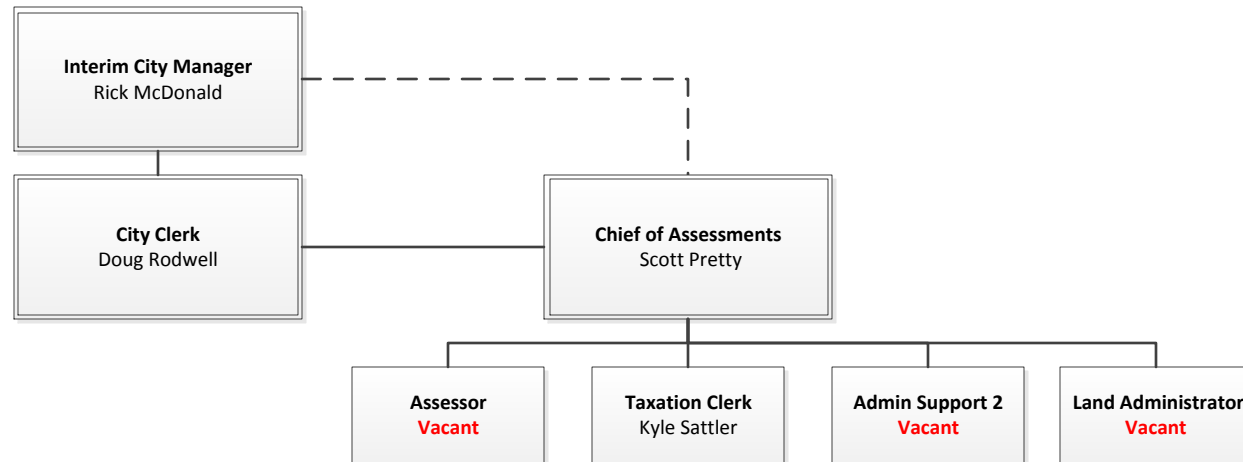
**Interim City Manager**
Rick McDonald

**City Clerk**
Doug Rodwell

**Chief of Assessments**
Scott Pretty

**Assessor**
**Vacant**

**Taxation Clerk**
Kyle Sattler

**Admin Support 2**
**Vacant**

**Land Administrator**
**Vacant**